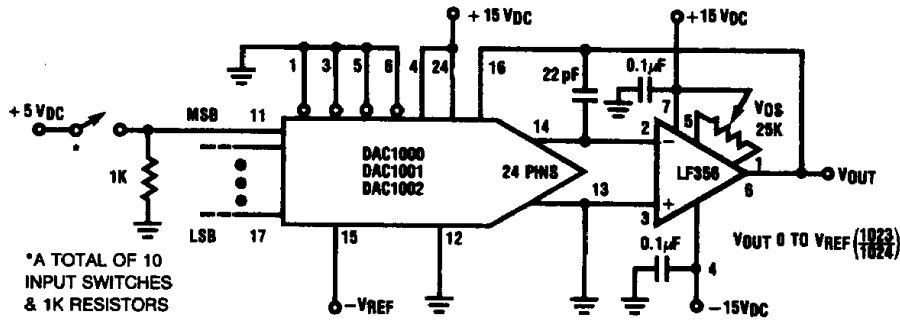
+ 15 $V_{DC}$

+ 15 $V_{DC}$

1 3 5 6 4 24 16

22 pF

0.1μF

7

+ 5 $V_{DC}$

*

MSB 11

DAC1000
DAC1001
DAC1002

14

2 −

5

$V_{OS}$
25K

1K

24 PINS

LF356

1

6

$V_{OUT}$

13

3 +

LSB 17

15

12

0.1μF

4

$V_{OUT}$ 0 TO $V_{REF}$ $\left(\frac{1023}{1024}\right)$

*A TOTAL OF 10 INPUT SWITCHES & 1K RESISTORS

$-V_{REF}$

$-15V_{DC}$